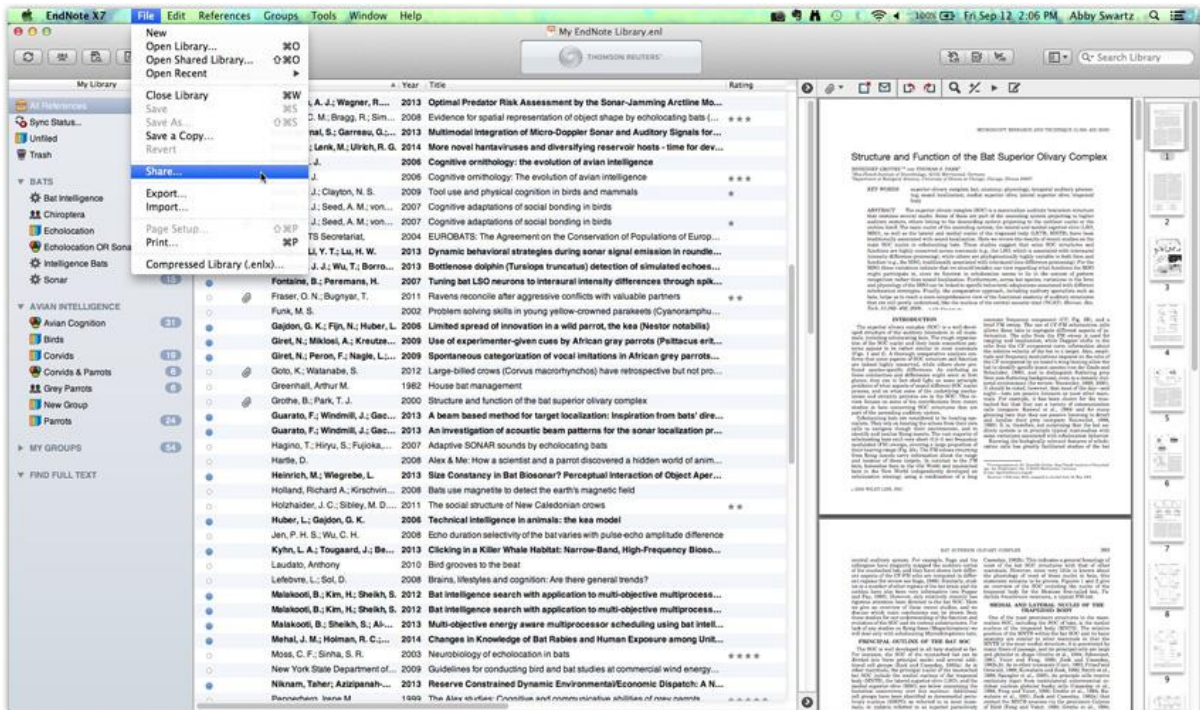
EndNote X7 File Edit References Groups Tools Window Help

100% Fri Sep 12 2:06 PM Abby Swartz

My EndNote Library.enl

THOMSON REUTERS

Search Library

New
Open Library... ⌘O
Open Shared Library... ⇧⌘O
Open Recent
Close Library ⌘W
Save ⌘S
Save As... ⇧⌘S
Save a Copy...
Revert
Share...
Export...
Import...
Page Setup... ⇧⌘P
Print... ⌘P
Compressed Library (.enlx)...

My Library
All References
Sync Status...
Unfiled
Trash

BATS
Bat Intelligence
Chiroptera
Echolocation
Echolocation OR Sona
Intelligence Bats
Sonar

AVIAN INTELLIGENCE
Avian Cognition 31
Birds
Corvids 10
Corvids & Parrots
Grey Parrots
New Group
Parrots 24

MY GROUPS 54

FIND FULL TEXT

| Author | Year | Title | Rating |
|---|---|---|---|
| A. J.; Wagner, R.... | 2013 | Optimal Predator Risk Assessment by the Sonar-Jamming Arctiine Mo... | |
| C. M.; Bragg, R.; Sim... | 2008 | Evidence for spatial representation of object shape by echolocating bats (... | ★★★ |
| nal, S.; Garreau, G.;... | 2013 | Multimodal Integration of Micro-Doppler Sonar and Auditory Signals for... | |
| Lenk, M.; Ulrich, R. G. | 2014 | More novel hantaviruses and diversifying reservoir hosts - time for dev... | |
| J. | 2006 | Cognitive ornithology: the evolution of avian intelligence | |
| J. | 2006 | Cognitive ornithology: The evolution of avian intelligence | ★★★ |
| J.; Clayton, N. S. | 2009 | Tool use and physical cognition in birds and mammals | ★ |
| J.; Seed, A. M.; von... | 2007 | Cognitive adaptations of social bonding in birds | |
| J.; Seed, A. M.; von... | 2007 | Cognitive adaptations of social bonding in birds | ★ |
| TS Secretariat, | 2004 | EUROBATS: The Agreement on the Conservation of Populations of Europ... | |
| Li, Y. T.; Lu, H. W. | 2013 | Dynamic behavioral strategies during sonar signal emission in roundle... | |
| J. J.; Wu, T.; Borro... | 2013 | Bottlenose dolphin (Tursiops truncatus) detection of simulated echoes... | |
| Fontaine, B.; Peremans, H. | 2007 | Tuning bat LSO neurons to interaural intensity differences through spik... | |
| Fraser, O. N.; Bugnyar, T. | 2011 | Ravens reconcile after aggressive conflicts with valuable partners | ★★ |
| Funk, M. S. | 2002 | Problem solving skills in young yellow-crowned parakeets (Cyanoramphu... | |
| Gajdon, G. K.; Fijn, N.; Huber, L. | 2006 | Limited spread of innovation in a wild parrot, the kea (Nestor notabilis) | |
| Giret, N.; Miklosi, A.; Kreutze... | 2009 | Use of experimenter-given cues by African gray parrots (Psittacus erit... | |
| Giret, N.; Peron, F.; Nagle, L.;... | 2009 | Spontaneous categorization of vocal imitations in African grey parrots... | |
| Goto, K.; Watanabe, S. | 2012 | Large-billed crows (Corvus macrorhynchos) have retrospective but not pro... | |
| Greenhall, Arthur M. | 1982 | House bat management | |
| Grothe, B.; Park, T. J. | 2000 | Structure and function of the bat superior olivary complex | |
| Guarato, F.; Windmill, J.; Gac... | 2013 | A beam based method for target localization: inspiration from bats' dire... | |
| Guarato, F.; Windmill, J.; Gac... | 2013 | An investigation of acoustic beam patterns for the sonar localization pr... | |
| Hagino, T.; Hiryu, S.; Fujioka,... | 2007 | Adaptive SONAR sounds by echolocating bats | |
| Hartle, D. | 2008 | Alex & Me: How a scientist and a parrot discovered a hidden world of anim... | |
| Heinrich, M.; Wiegrebe, L. | 2013 | Size Constancy in Bat Biosonar? Perceptual Interaction of Object Aper... | |
| Holland, Richard A.; Kirschvin... | 2006 | Bats use magnetite to detect the earth's magnetic field | |
| Holzhaider, J. C.; Sibley, M. D.... | 2011 | The social structure of New Caledonian crows | ★★ |
| Huber, L.; Gajdon, G. K. | 2006 | Technical intelligence in animals: the kea model | |
| Jen, P. H. S.; Wu, C. H. | 2008 | Echo duration selectivity of the bat varies with pulse-echo amplitude difference | |
| Kyhn, L. A.; Tougaard, J.; Be... | 2013 | Clicking in a Killer Whale Habitat: Narrow-Band, High-Frequency Bioso... | |
| Laudato, Anthony | 2010 | Bird grooves to the beat | |
| Lefebvre, L.; Sol, D. | 2008 | Brains, lifestyles and cognition: Are there general trends? | |
| Malakooti, B.; Kim, H.; Sheikh, S. | 2012 | Bat intelligence search with application to multi-objective multiprocess... | |
| Malakooti, B.; Kim, H.; Sheikh, S. | 2012 | Bat intelligence search with application to multi-objective multiprocess... | |
| Malakooti, B.; Sheikh, S.; Al-... | 2013 | Multi-objective energy aware multiprocessor scheduling using bat intell... | |
| Mehal, J. M.; Holman, R. C.;... | 2014 | Changes in Knowledge of Bat Rabies and Human Exposure among Unit... | |
| Moss, C. F.; Sinha, S. R. | 2003 | Neurobiology of echolocation in bats | ★★★★ |
| New York State Department of... | 2009 | Guidelines for conducting bird and bat studies at commercial wind energy... | |
| Niknam, Taher; Azizipanah-... | 2013 | Reserve Constrained Dynamic Environmental/Economic Dispatch: A N... | |
| Pepperberg, Irene M. | 1999 | The Alex studies: Cognitive and communicative abilities of grey parrots | |

Structure and Function of the Bat Superior Olivary Complex

INTRODUCTION

PRINCIPAL OUTLINE OF THE BAT SOC

MEDIAL AND LATERAL NUCLEI OF THE TRAPEZOID BODY

1 2 3 4 5 6 7 8 9